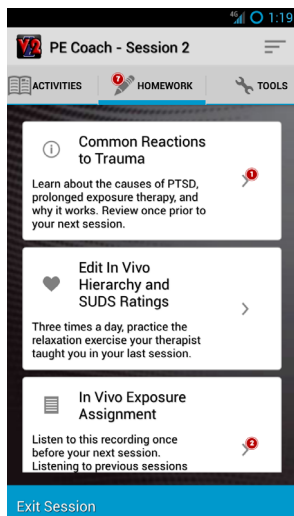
4G 1:19

V2 PE Coach - Session 2

ACTIVITIES

7 HOMEWORK

TOOLS

Common Reactions to Trauma

Learn about the causes of PTSD, prolonged exposure therapy, and why it works. Review once prior to your next session.

1

Edit In Vivo Hierarchy and SUDS Ratings

Three times a day, practice the relaxation exercise your therapist taught you in your last session.

In Vivo Exposure Assignment

Listen to this recording once before your next session. Listening to previous sessions

2

Exit Session